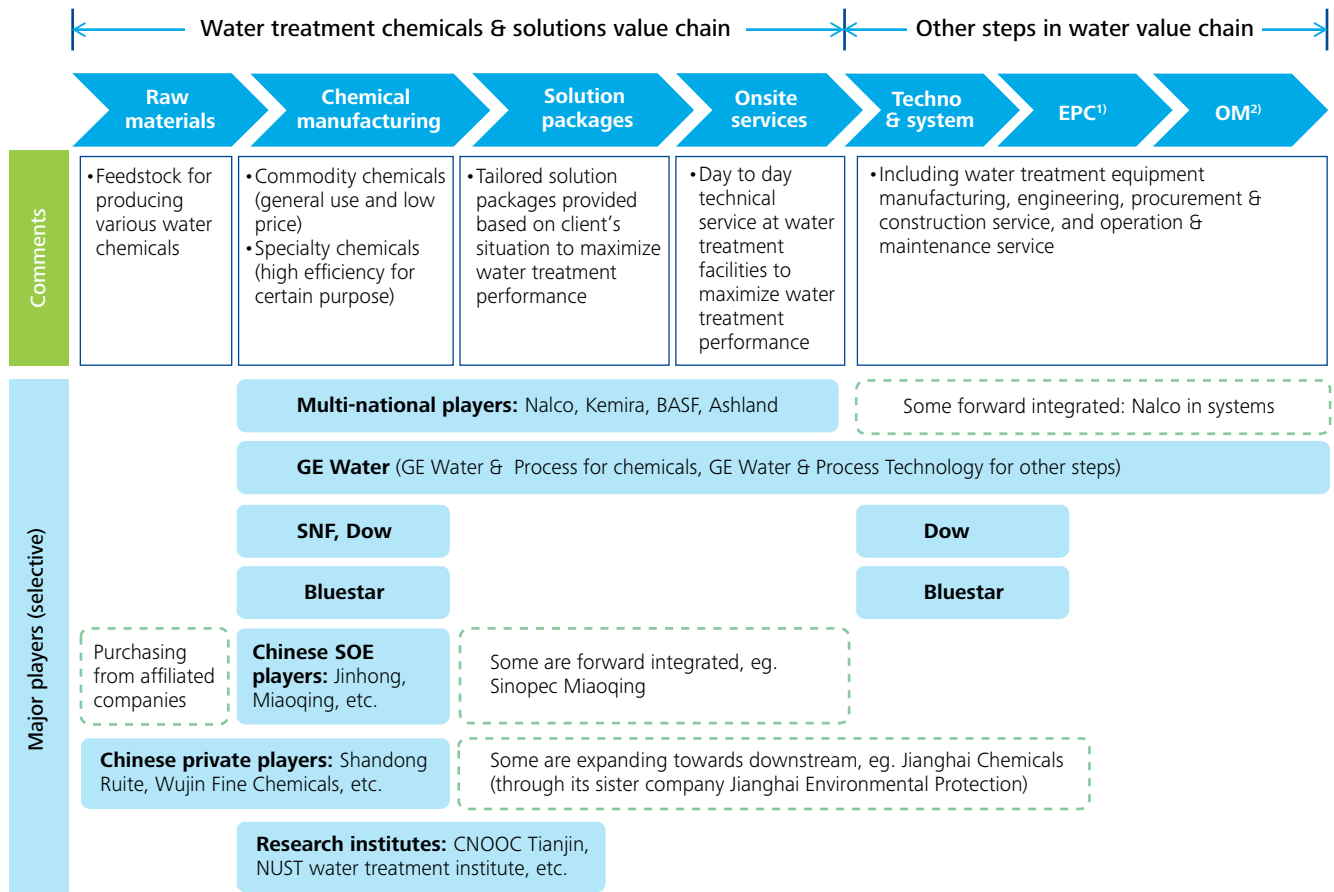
Water treatment chemicals & solutions value chain

Other steps in water value chain

Raw materials

Chemical manufacturing

Solution packages

Onsite services

Techno & system

EPC$^{1)}$

OM$^{2)}$

Comments

• Feedstock for producing various water chemicals

• Commodity chemicals (general use and low price)
• Specialty chemicals (high efficiency for certain purpose)

• Tailored solution packages provided based on client's situation to maximize water treatment performance

• Day to day technical service at water treatment facilities to maximize water treatment performance

• Including water treatment equipment manufacturing, engineering, procurement & construction service, and operation & maintenance service

Major players (selective)

**Multi-national players:** Nalco, Kemira, BASF, Ashland

Some forward integrated: Nalco in systems

**GE Water** (GE Water & Process for chemicals, GE Water & Process Technology for other steps)

**SNF, Dow**

**Dow**

**Bluestar**

**Bluestar**

Purchasing from affiliated companies

**Chinese SOE players:** Jinhong, Miaoqing, etc.

Some are forward integrated, eg. Sinopec Miaoqing

**Chinese private players:** Shandong Ruite, Wujin Fine Chemicals, etc.

Some are expanding towards downstream, eg. Jianghai Chemicals (through its sister company Jianghai Environmental Protection)

**Research institutes:** CNOOC Tianjin, NUST water treatment institute, etc.